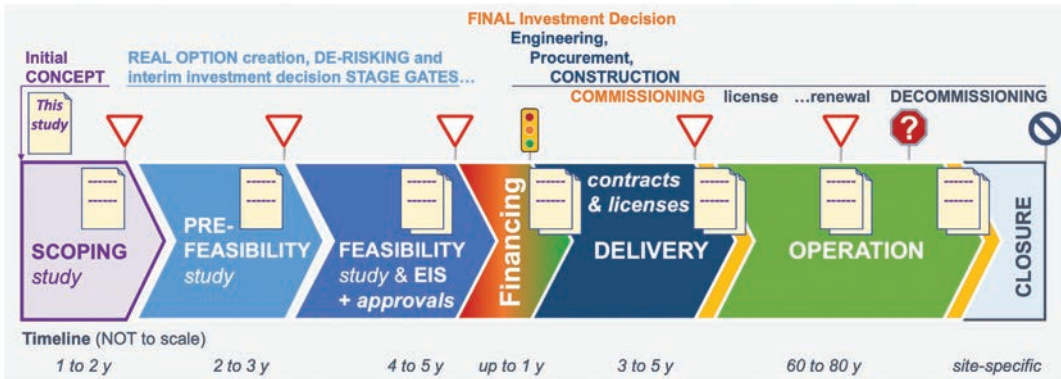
FINAL Investment Decision

Initial CONCEPT

REAL OPTION creation, DE-RISKING and interim investment decision STAGE GATES...

Engineering, Procurement, CONSTRUCTION

COMMISSIONING

license

...renewal

DECOMMISSIONING

This study

SCOPING study

PRE-FEASIBILITY study

FEASIBILITY study & EIS + approvals

Financing

contracts & licenses

DELIVERY

OPERATION

CLOSURE

Timeline (NOT to scale)

1 to 2 y

2 to 3 y

4 to 5 y

up to 1 y

3 to 5 y

60 to 80 y

site-specific